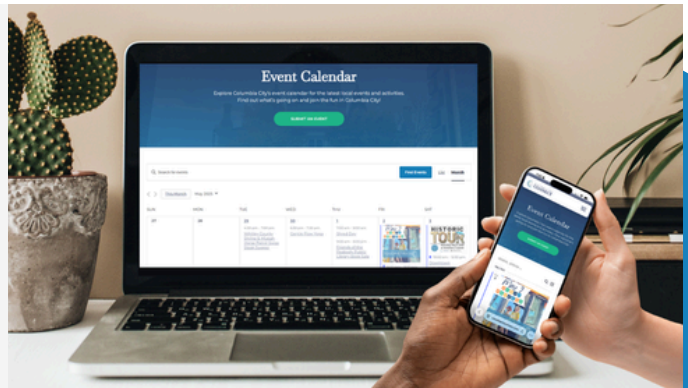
Event Calendar

Explore Columbia City's event calendar for the latest local events and activities. Find out what's going on and join the fun in Columbia City!

SUBMIT AN EVENT

Search for events

Find Events

List

Month

Today

May 2023

SUN

MON

TUE

WED

THU

FRI

SAT

27

28

29

30

1

2

3

HISTORIC TOUR

Event Calendar